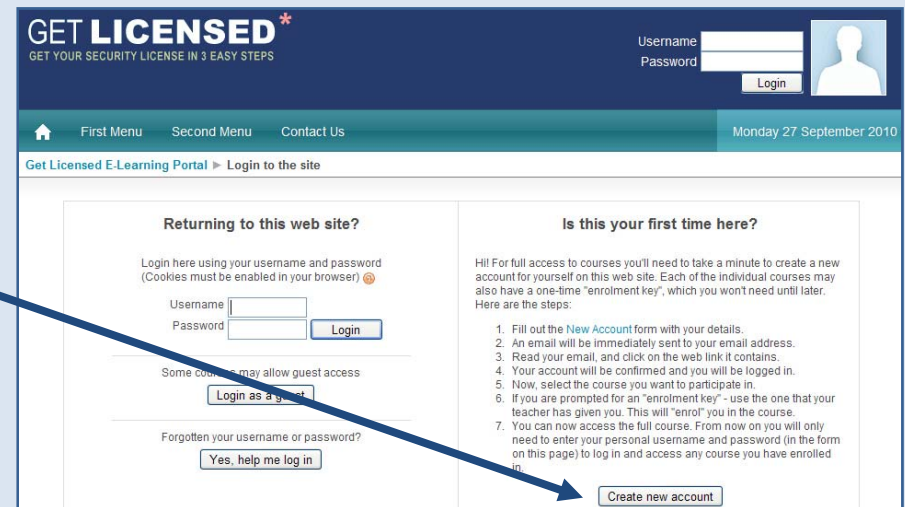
GET LICENSED*
GET YOUR SECURITY LICENSE IN 3 EASY STEPS

Username
Password
Login

First Menu Second Menu Contact Us

Monday 27 September 2010

Get Licensed E-Learning Portal ► Login to the site

Returning to this web site?

Login here using your username and password (Cookies must be enabled in your browser)

Username
Password
Login

Some co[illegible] may allow guest access

Login as a g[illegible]t

Forgotten your username or password?

Yes, help me log in

Is this your first time here?

Hi! For full access to courses you'll need to take a minute to create a new account for yourself on this web site. Each of the individual courses may also have a one-time "enrolment key", which you won't need until later. Here are the steps:

1. Fill out the New Account form with your details.
2. An email will be immediately sent to your email address.
3. Read your email, and click on the web link it contains.
4. Your account will be confirmed and you will be logged in.
5. Now, select the course you want to participate in.
6. If you are prompted for an "enrolment key" - use the one that your teacher has given you. This will "enrol" you in the course.
7. You can now access the full course. From now on you will only need to enter your personal username and password (in the form on this page) to log in and access any course you have enrolled in.

Create new account